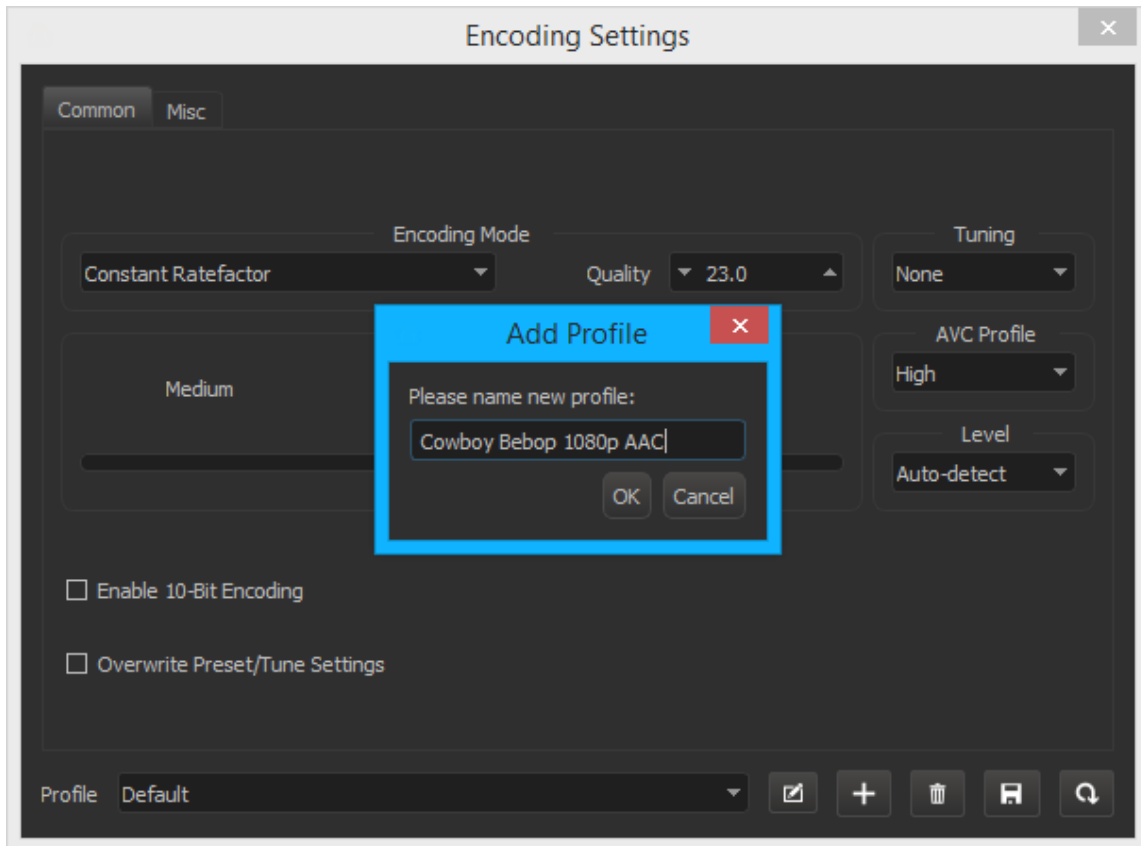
Encoding Settings

Common Misc

Encoding Mode

Constant Ratefactor

Quality 23.0

Tuning

None

Medium

Add Profile

Please name new profile:

Cowboy Bebop 1080p AAC

OK Cancel

AVC Profile

High

Level

Auto-detect

Enable 10-Bit Encoding

Overwrite Preset/Tune Settings

Profile Default